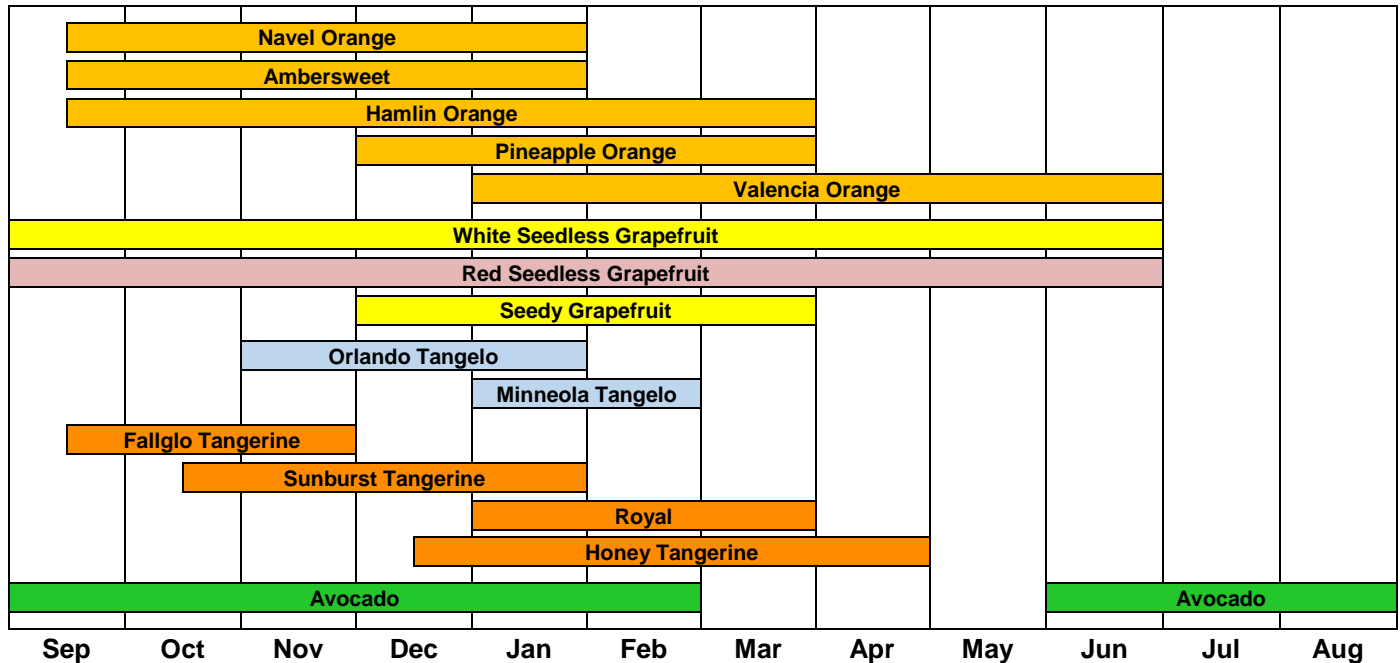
Navel Orange
Ambersweet
Hamlin Orange
Pineapple Orange
Valencia Orange
White Seedless Grapefruit
Red Seedless Grapefruit
Seedy Grapefruit
Orlando Tangelo
Minneola Tangelo
Fallglo Tangerine
Sunburst Tangerine
Royal
Honey Tangerine
Avocado
Avocado

Sep Oct Nov Dec Jan Feb Mar Apr May Jun Jul Aug